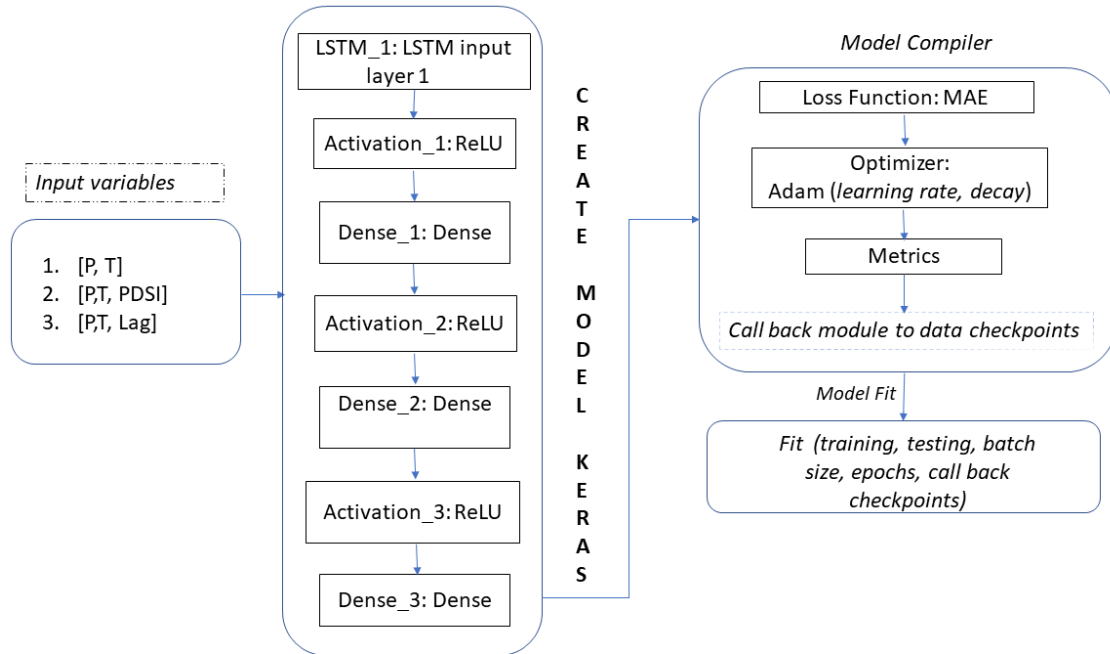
Input variables

1. [P, T]
2. [P,T, PDSI]
3. [P,T, Lag]

LSTM_1: LSTM input layer 1

Activation_1: ReLU

Dense_1: Dense

Activation_2: ReLU

Dense_2: Dense

Activation_3: ReLU

Dense_3: Dense

CREATE MODEL KERAS

Model Compiler

Loss Function: MAE

Optimizer: Adam (learning rate, decay)

Metrics

Call back module to data checkpoints

Model Fit

Fit (training, testing, batch size, epochs, call back checkpoints)